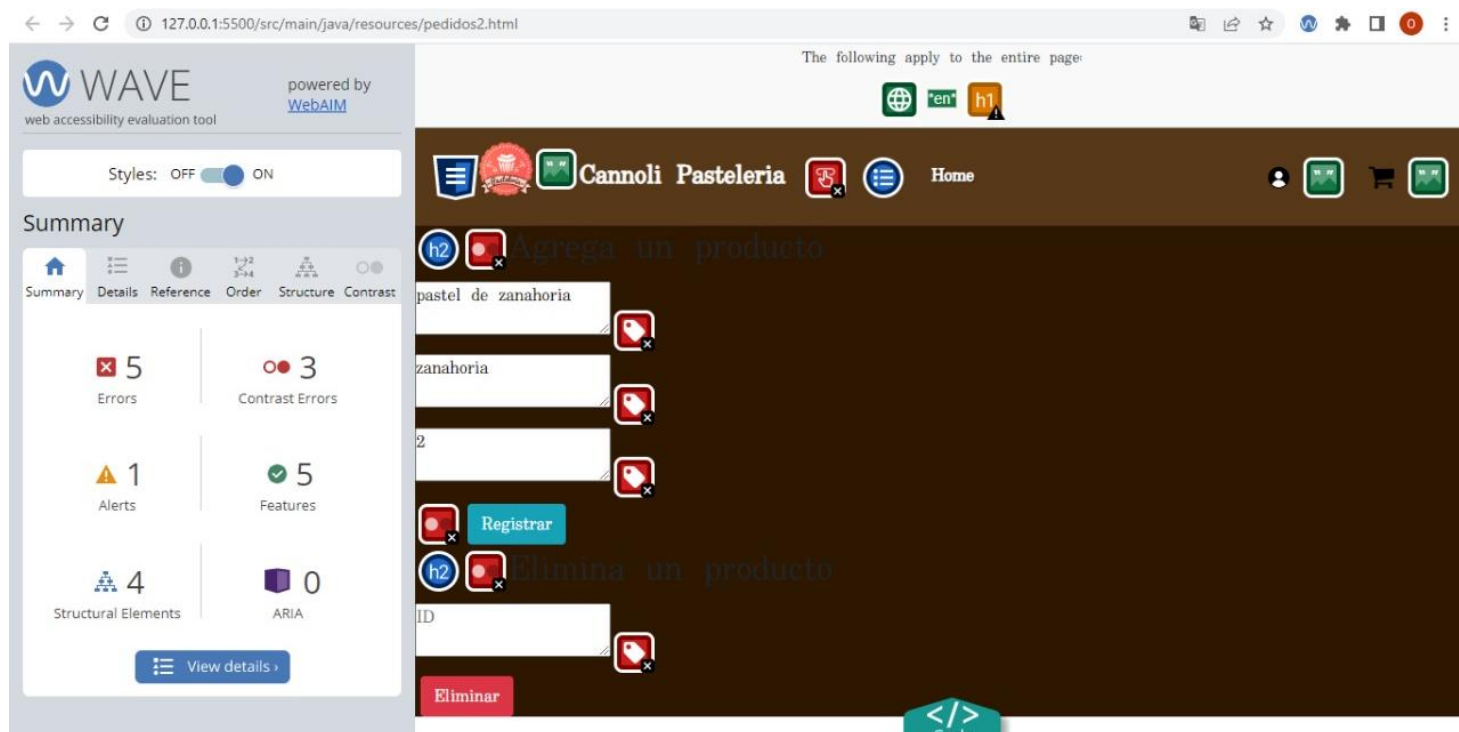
127.0.0.1:5500/src/main/java/resources/pedidos2.html

WAVE
web accessibility evaluation tool
powered by WebAIM

Styles: OFF ON

Summary

Summary Details Reference Order Structure Contrast

5
Errors

3
Contrast Errors

1
Alerts

5
Features

4
Structural Elements

0
ARIA

View details ›

The following apply to the entire page:

"en" h1

Cannoli Pasteleria Home

h2 Agrega un producto

pastel de zanahoria

zanahoria

2

Registrar

h2 Elimina un producto

ID

Eliminar

</>